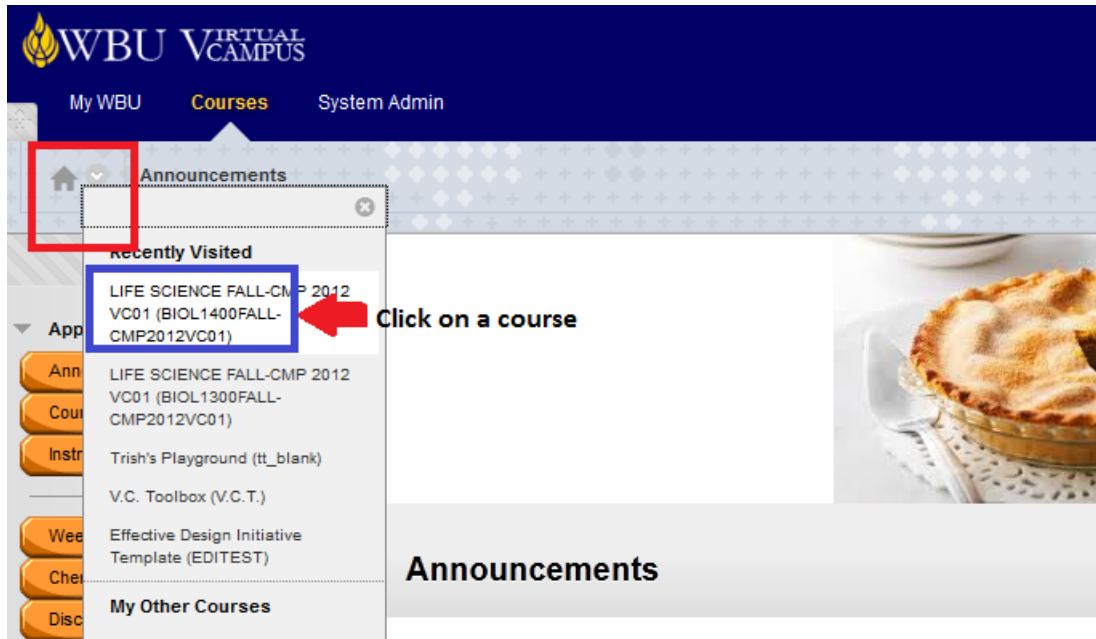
WBU VIRTUAL CAMPUS

My WBU Courses System Admin

Announcements

Recently Visited

LIFE SCIENCE FALL-CMP 2012 VC01 (BIOL1400FALL-CMP2012VC01)

Click on a course

LIFE SCIENCE FALL-CMP 2012 VC01 (BIOL1300FALL-CMP2012VC01)

Trish's Playground (tt_blank)

V.C. Toolbox (V.C.T.)

Effective Design Initiative Template (EDITEST)

My Other Courses

App
Ann
Cour
Instr
Wee
Cher
Disc

Announcements